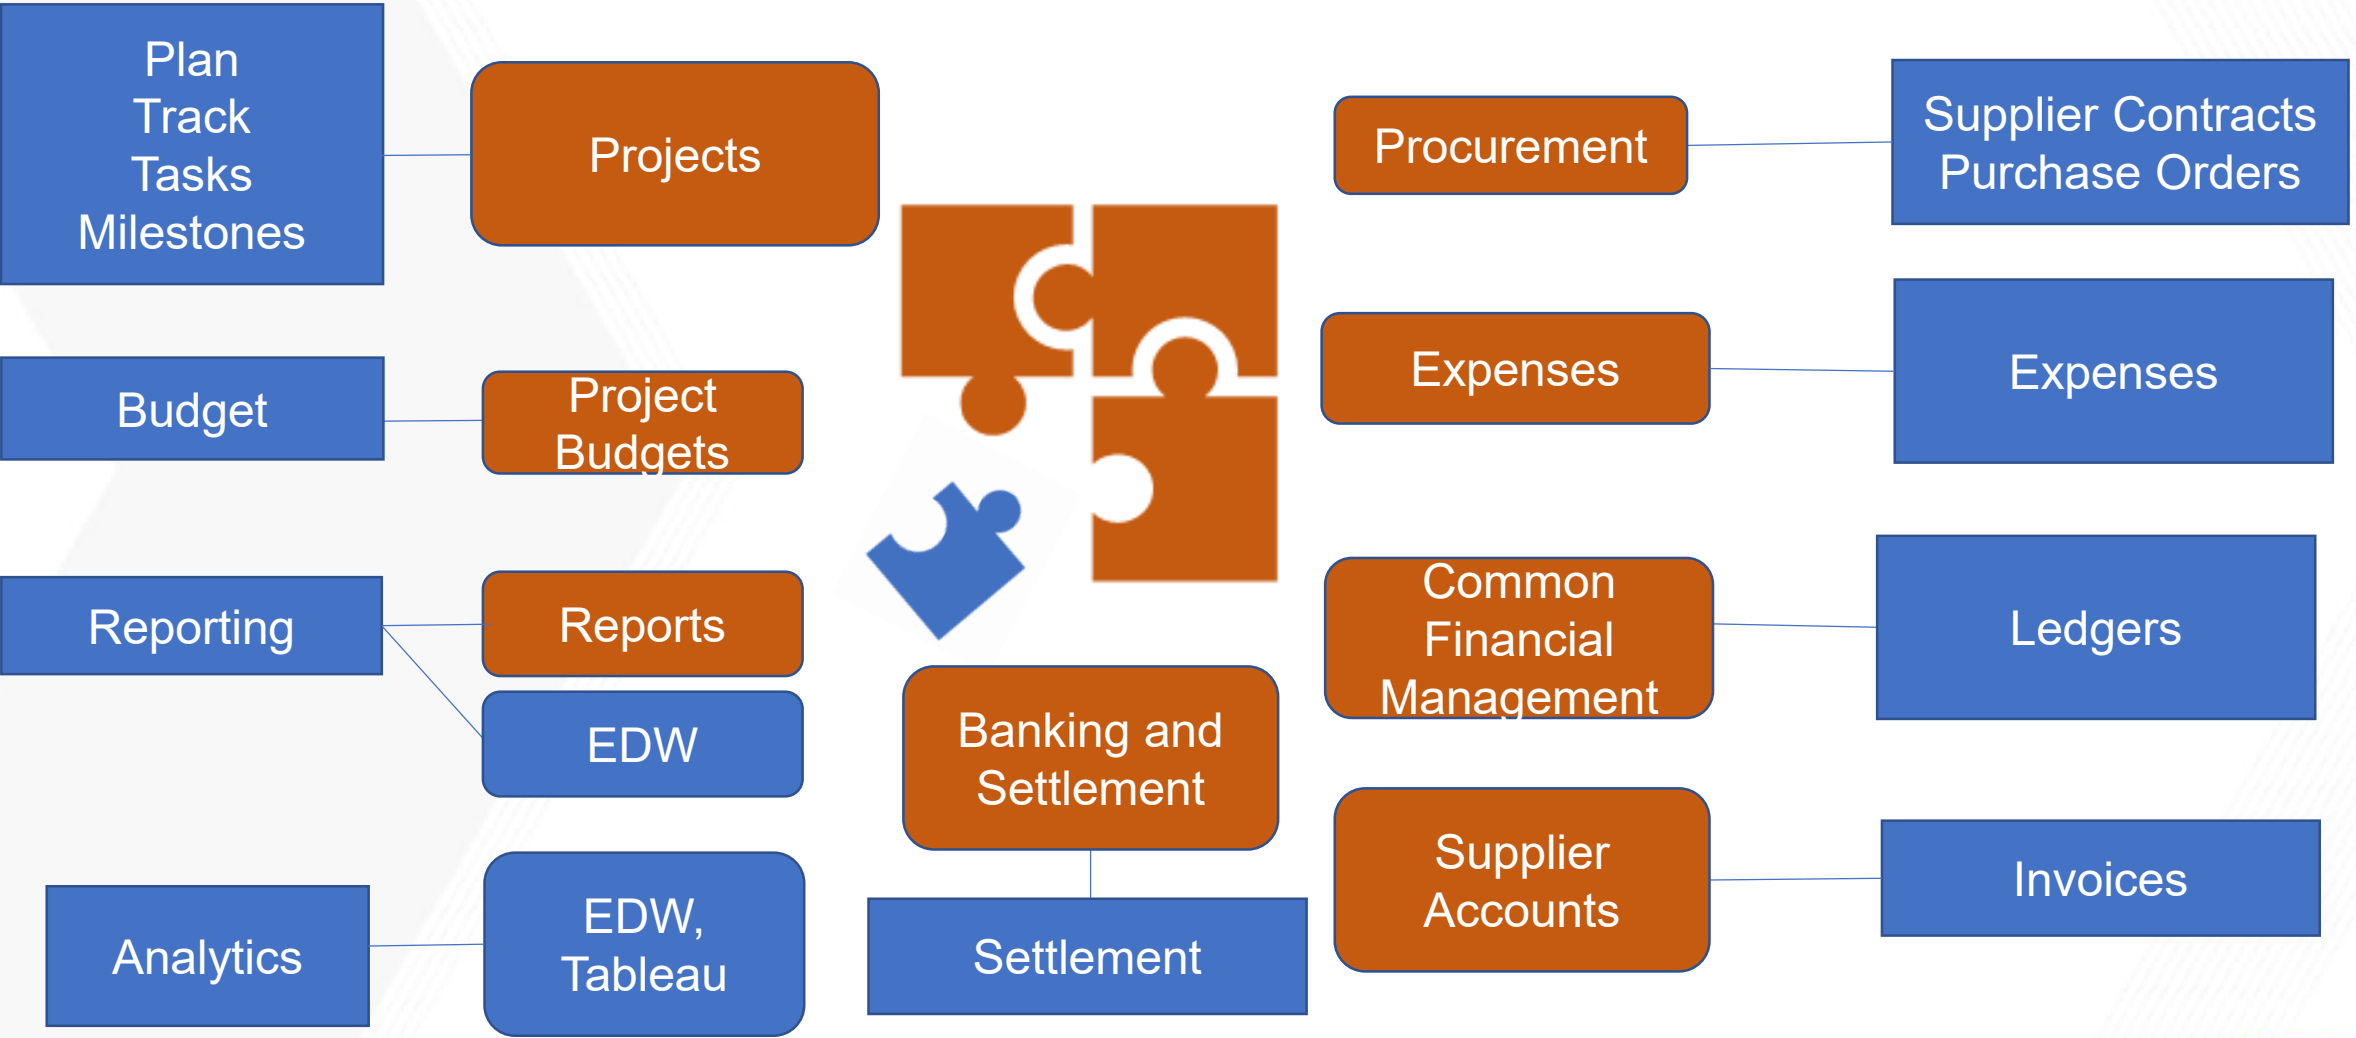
Plan
Track
Tasks
Milestones

Projects

Procurement

Supplier Contracts
Purchase Orders

Budget

Project Budgets

Expenses

Expenses

Reporting

Reports

EDW

Common Financial Management

Ledgers

Banking and Settlement

Supplier Accounts

Invoices

Analytics

EDW, Tableau

Settlement